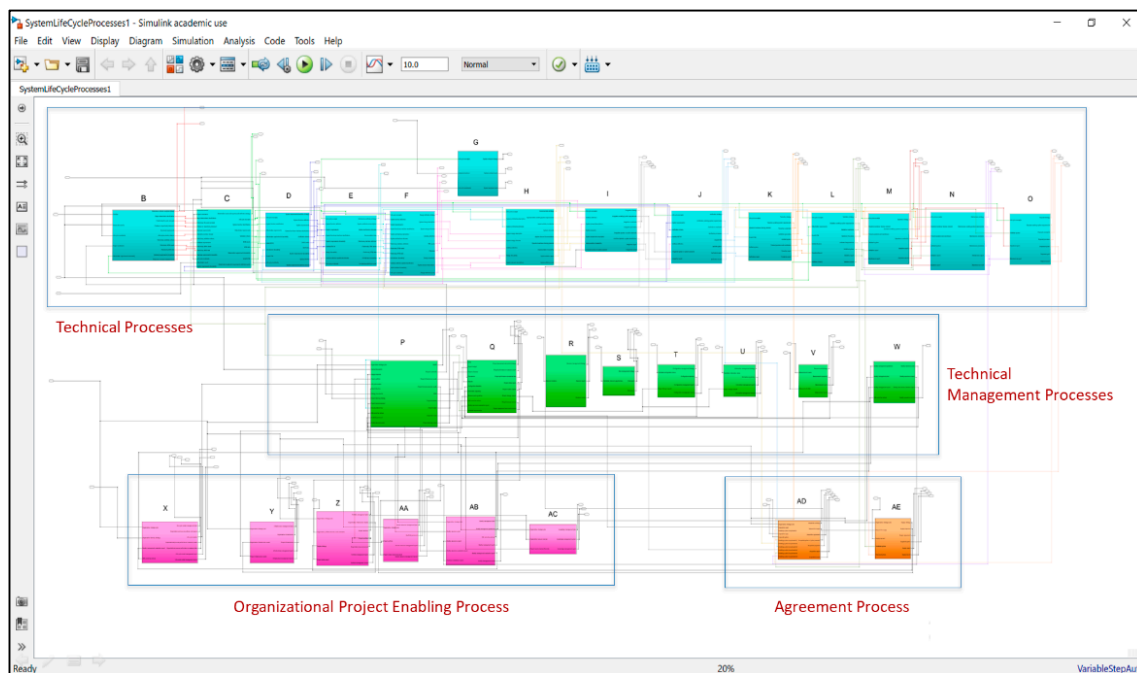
SystemLifeCycleProcesses1 - Simulink academic use

File Edit View Display Diagram Simulation Analysis Code Tools Help

10.0

Normal

SystemLifeCycleProcesses1

G

B C D E F H I J K L M N O

Technical Processes

P Q R S T U V W

Technical Management Processes

X Y Z AA AB AC

AD AE

Organizational Project Enabling Process

Agreement Process

Ready

20%

VariableStepAu